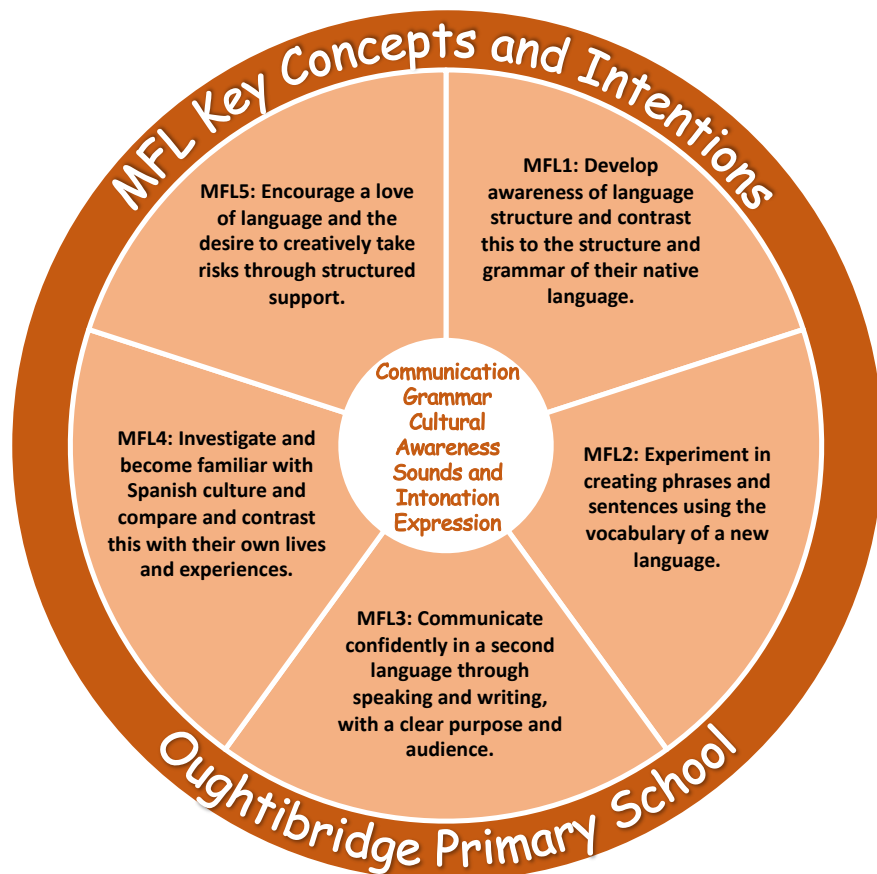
MFL Key Concepts and Intentions

MFL1: Develop awareness of language structure and contrast this to the structure and grammar of their native language.

MFL2: Experiment in creating phrases and sentences using the vocabulary of a new language.

MFL3: Communicate confidently in a second language through speaking and writing, with a clear purpose and audience.

MFL4: Investigate and become familiar with Spanish culture and compare and contrast this with their own lives and experiences.

MFL5: Encourage a love of language and the desire to creatively take risks through structured support.

Communication
Grammar
Cultural Awareness
Sounds and Intonation
Expression

Oughtibridge Primary School